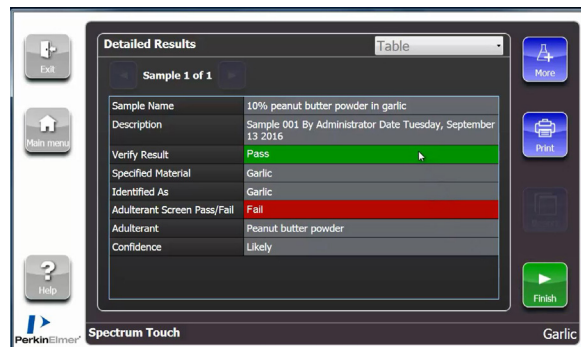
Exit

Main menu

Help

PerkinElmer

Detailed Results

Table

Sample 1 of 1

| Sample Name | 10% peanut butter powder in garlic |
|---|---|
| Description | Sample 001 By Administrator Date Tuesday, September 13 2016 |
| Verify Result | Pass |
| Specified Material | Garlic |
| Identified As | Garlic |
| Adulterant Screen Pass/Fail | Fail |
| Adulterant | Peanut butter powder |
| Confidence | Likely |

More

Print

Finish

Spectrum Touch

Garlic